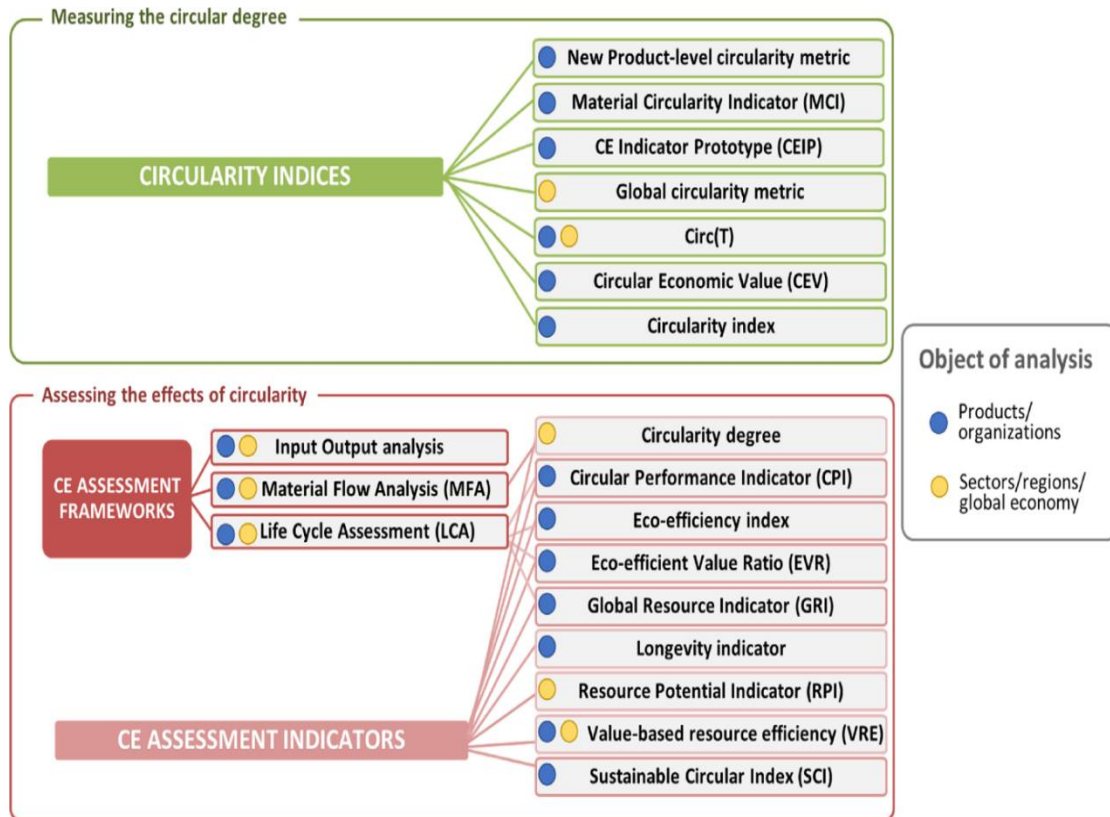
Measuring the circular degree

CIRCULARITY INDICES

New Product-level circularity metric

Material Circularity Indicator (MCI)

CE Indicator Prototype (CEIP)

Global circularity metric

Circ(T)

Circular Economic Value (CEV)

Circularity index

Object of analysis

Products/ organizations

Sectors/regions/ global economy

Assessing the effects of circularity

CE ASSESSMENT FRAMEWORKS

Input Output analysis

Material Flow Analysis (MFA)

Life Cycle Assessment (LCA)

CE ASSESSMENT INDICATORS

Circularity degree

Circular Performance Indicator (CPI)

Eco-efficiency index

Eco-efficient Value Ratio (EVR)

Global Resource Indicator (GRI)

Longevity indicator

Resource Potential Indicator (RPI)

Value-based resource efficiency (VRE)

Sustainable Circular Index (SCI)